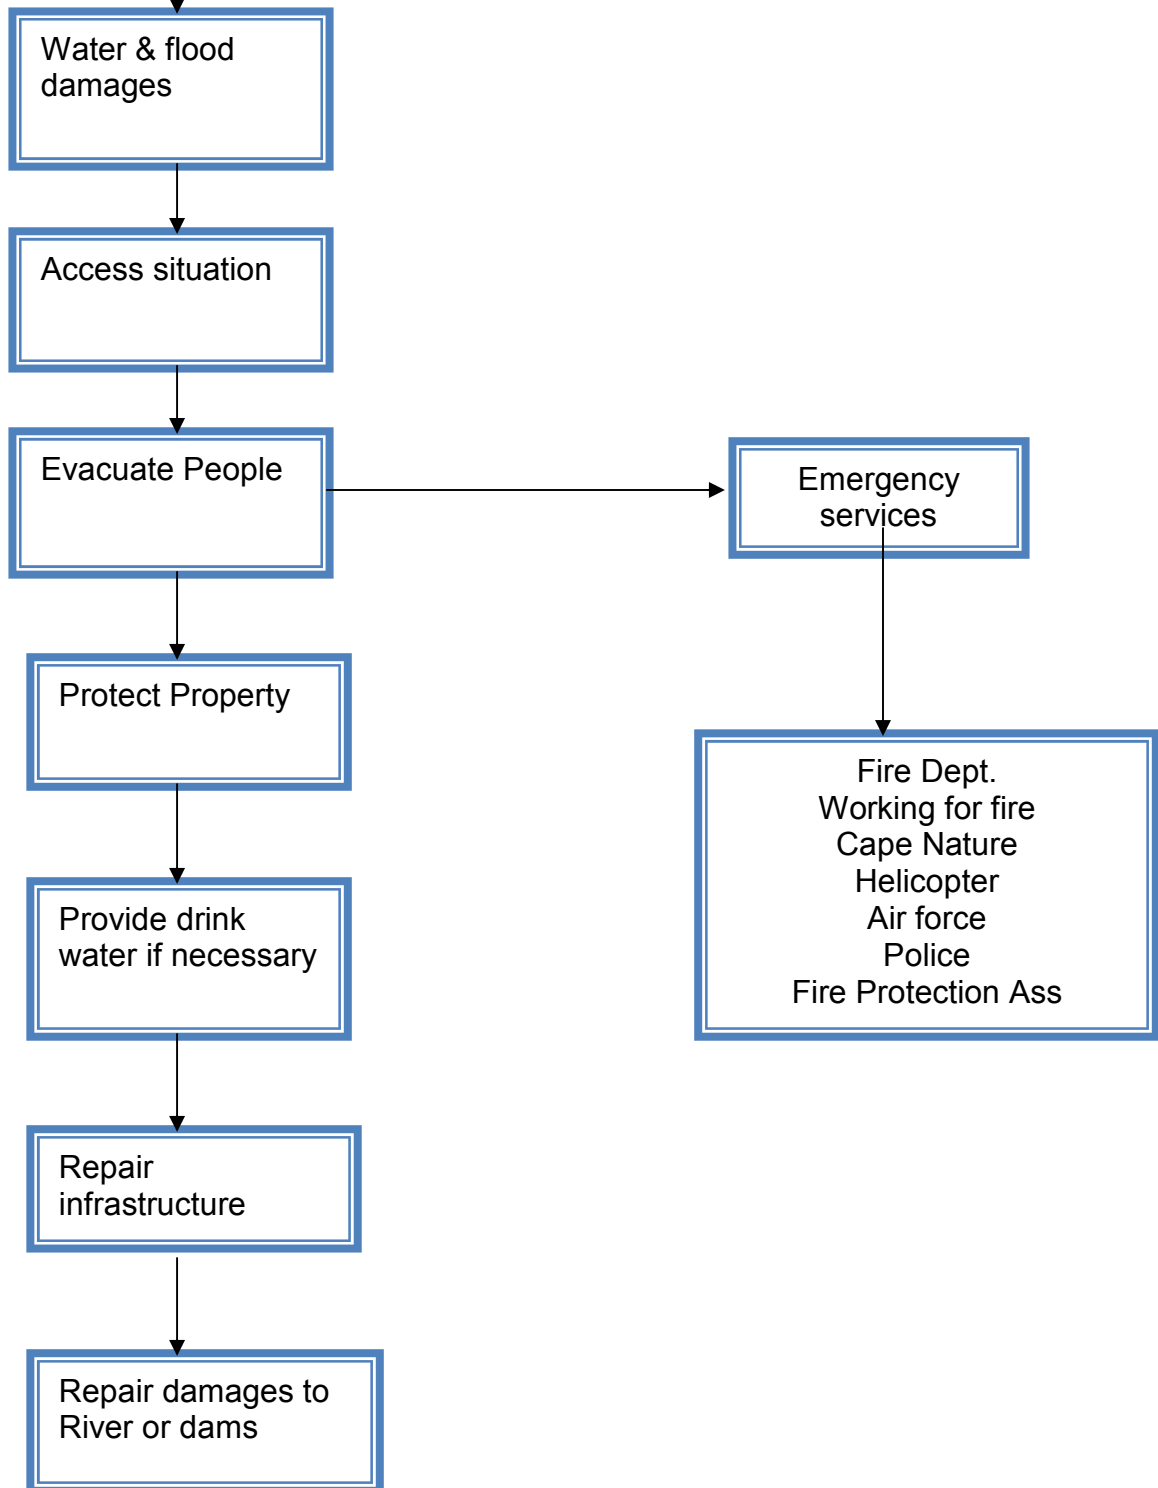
Water & flood damages

Access situation

Evacuate People

Emergency services

Protect Property

Fire Dept.
Working for fire
Cape Nature
Helicopter
Air force
Police
Fire Protection Ass

Provide drink water if necessary

Repair infrastructure

Repair damages to River or dams